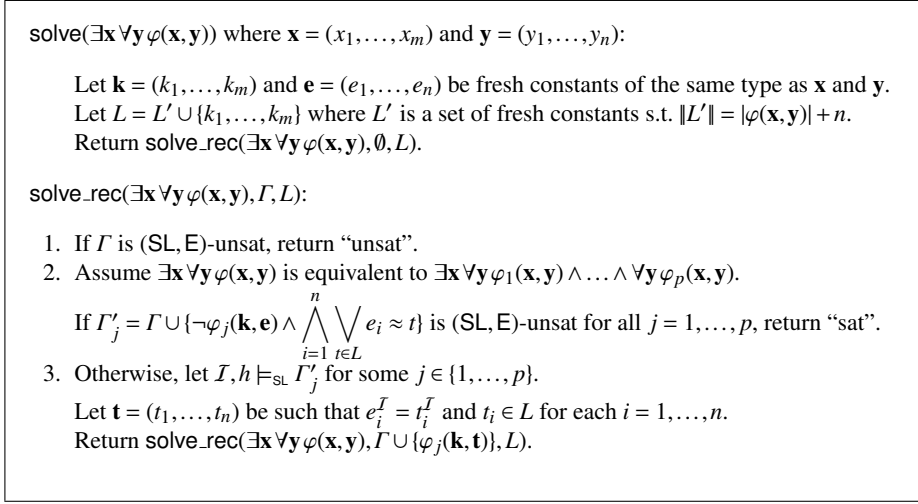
solve($\exists\mathbf{x}\forall\mathbf{y}\,\varphi(\mathbf{x},\mathbf{y})$) where $\mathbf{x} = (x_1,\ldots,x_m)$ and $\mathbf{y} = (y_1,\ldots,y_n)$:

Let $\mathbf{k} = (k_1,\ldots,k_m)$ and $\mathbf{e} = (e_1,\ldots,e_n)$ be fresh constants of the same type as $\mathbf{x}$ and $\mathbf{y}$.
Let $L = L' \cup \{k_1,\ldots,k_m\}$ where $L'$ is a set of fresh constants s.t. $\|L'\| = |\varphi(\mathbf{x},\mathbf{y})| + n$.
Return solve_rec($\exists\mathbf{x}\forall\mathbf{y}\,\varphi(\mathbf{x},\mathbf{y}), \emptyset, L$).

solve_rec($\exists\mathbf{x}\forall\mathbf{y}\,\varphi(\mathbf{x},\mathbf{y}), \Gamma, L$):

1. If $\Gamma$ is (SL, E)-unsat, return "unsat".
2. Assume $\exists\mathbf{x}\forall\mathbf{y}\,\varphi(\mathbf{x},\mathbf{y})$ is equivalent to $\exists\mathbf{x}\forall\mathbf{y}\,\varphi_1(\mathbf{x},\mathbf{y}) \wedge \ldots \wedge \forall\mathbf{y}\,\varphi_p(\mathbf{x},\mathbf{y})$.
If $\Gamma'_j = \Gamma \cup \{\neg\varphi_j(\mathbf{k},\mathbf{e}) \wedge \bigwedge_{i=1}^{n} \bigvee_{t\in L} e_i \approx t\}$ is (SL, E)-unsat for all $j = 1,\ldots,p$, return "sat".
3. Otherwise, let $\mathcal{I}, h \models_{\text{SL}} \Gamma'_j$ for some $j \in \{1,\ldots,p\}$.
Let $\mathbf{t} = (t_1,\ldots,t_n)$ be such that $e_i^{\mathcal{I}} = t_i^{\mathcal{I}}$ and $t_i \in L$ for each $i = 1,\ldots,n$.
Return solve_rec($\exists\mathbf{x}\forall\mathbf{y}\,\varphi(\mathbf{x},\mathbf{y}), \Gamma \cup \{\varphi_j(\mathbf{k},\mathbf{t})\}, L$).